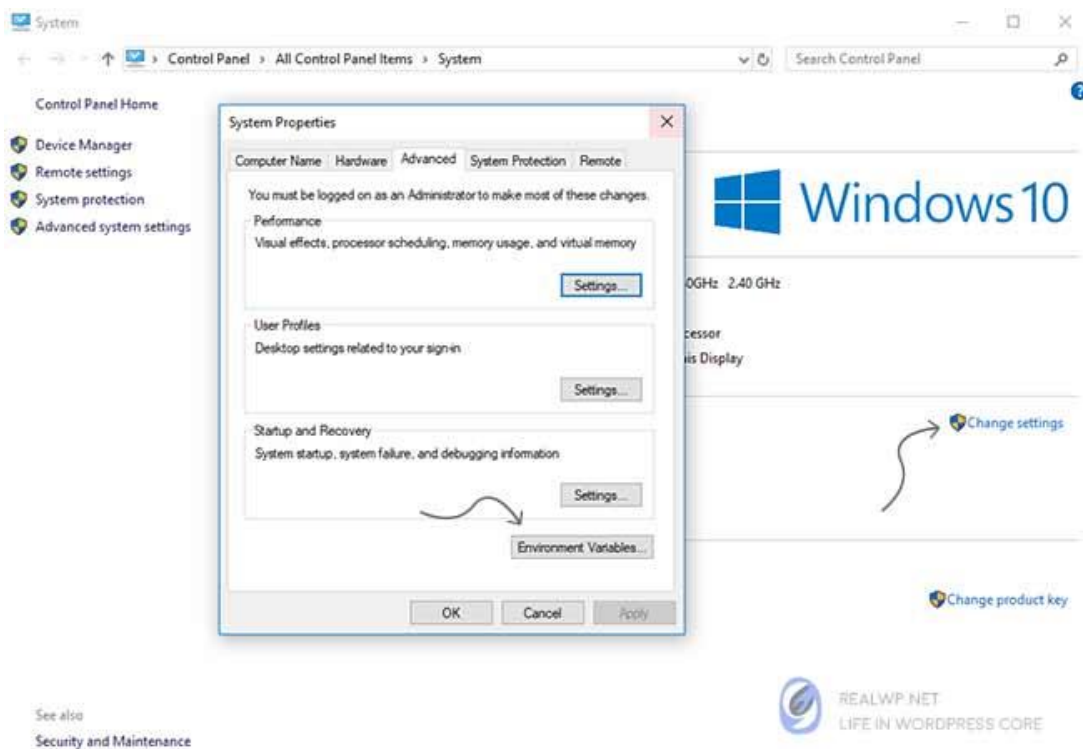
System

Control Panel › All Control Panel Items › System

Search Control Panel

Control Panel Home

Device Manager
Remote settings
System protection
Advanced system settings

System Properties

Computer Name | Hardware | Advanced | System Protection | Remote

You must be logged on as an Administrator to make most of these changes.

Performance
Visual effects, processor scheduling, memory usage, and virtual memory

Settings...

User Profiles
Desktop settings related to your sign-in

Settings...

Startup and Recovery
System startup, system failure, and debugging information

Settings...

Environment Variables...

OK | Cancel | Apply

Windows 10

0GHz 2.40 GHz

cessor
is Display

Change settings

Change product key

REALWP.NET
LIFE IN WORDPRESS CORE

See also
Security and Maintenance